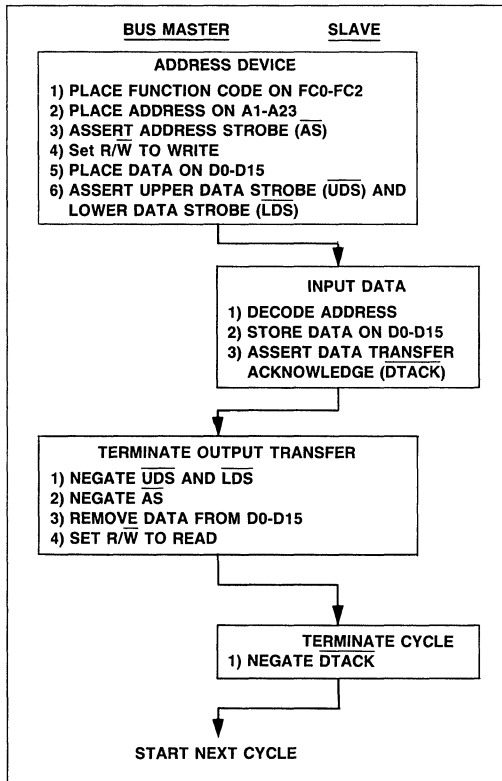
BUS MASTER

SLAVE

ADDRESS DEVICE
1) PLACE FUNCTION CODE ON FC0-FC2
2) PLACE ADDRESS ON A1-A23
3) ASSERT ADDRESS STROBE ($\overline{AS}$)
4) Set R/$\overline{W}$ TO WRITE
5) PLACE DATA ON D0-D15
6) ASSERT UPPER DATA STROBE ($\overline{UDS}$) AND LOWER DATA STROBE ($\overline{LDS}$)

INPUT DATA
1) DECODE ADDRESS
2) STORE DATA ON D0-D15
3) ASSERT DATA TRANSFER ACKNOWLEDGE ($\overline{DTACK}$)

TERMINATE OUTPUT TRANSFER
1) NEGATE $\overline{UDS}$ AND $\overline{LDS}$
2) NEGATE $\overline{AS}$
3) REMOVE DATA FROM D0-D15
4) SET R/$\overline{W}$ TO READ

TERMINATE CYCLE
1) NEGATE $\overline{DTACK}$

START NEXT CYCLE